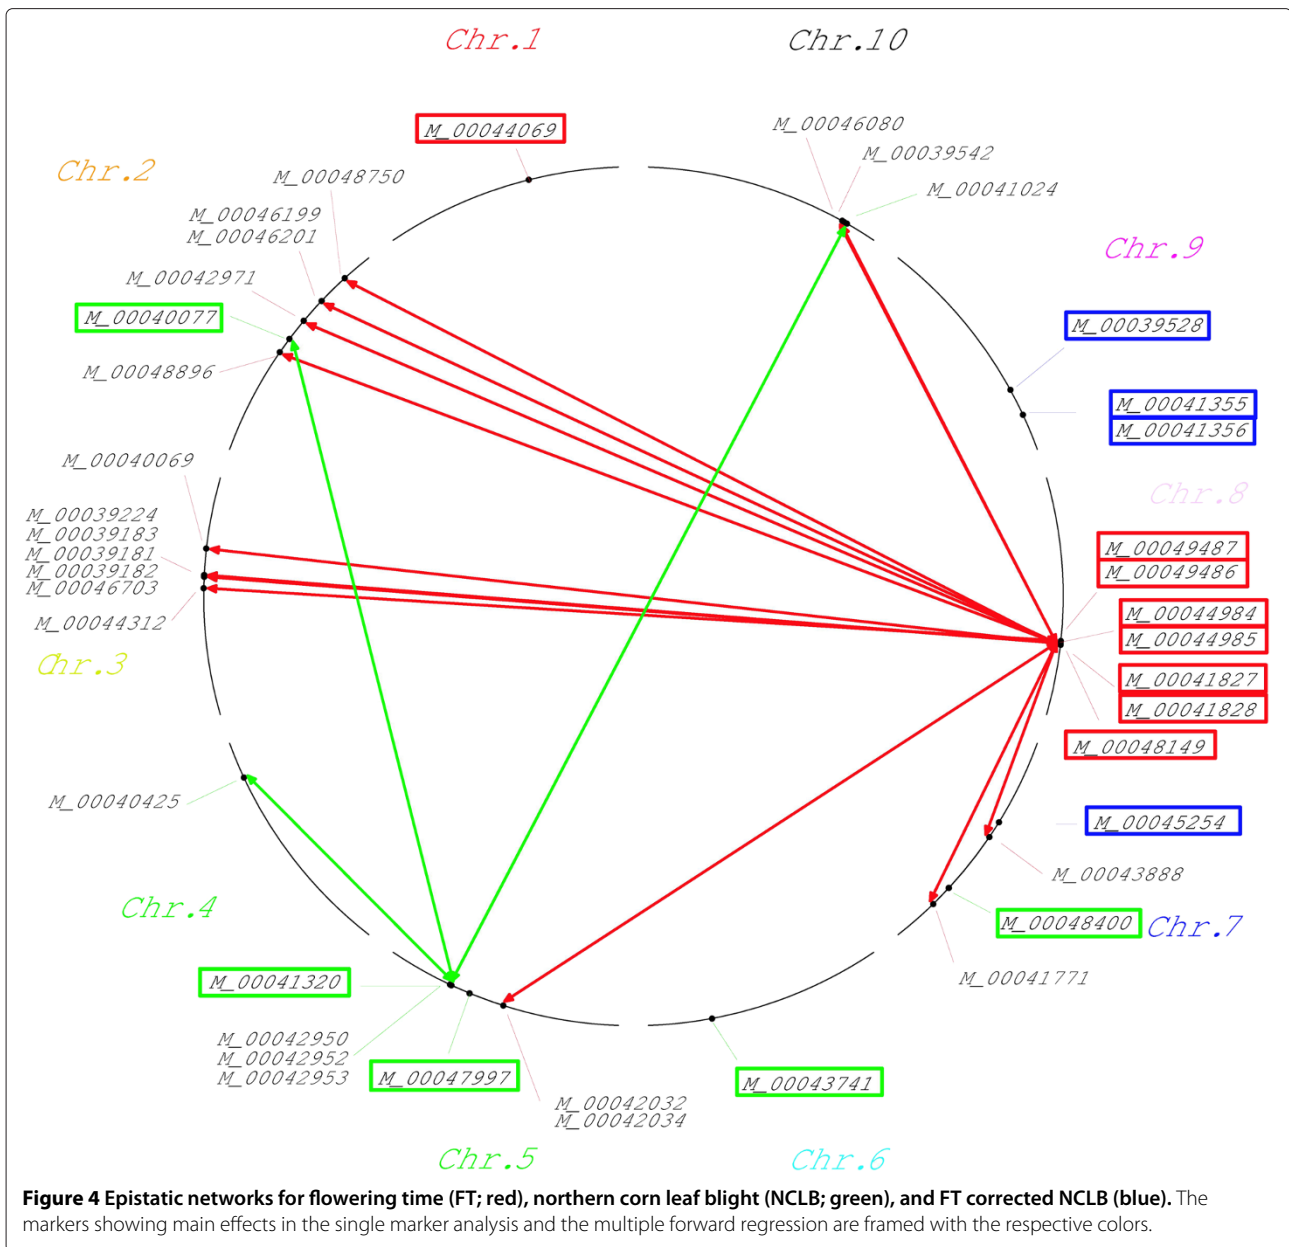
Chr.1

Chr.10

M_00044069

M_00046080

M_00039542

M_00041024

Chr.2

M_00048750

M_00046199
M_00046201

M_00042971

M_00040077

M_00048896

Chr.9

M_00039528

M_00041355
M_00041356

M_00040069

M_00039224
M_00039183
M_00039181
M_00039182
M_00046703

M_00044312

Chr.3

Chr.8

M_00049487
M_00049486

M_00044984
M_00044985

M_00041827
M_00041828

M_00048149

M_00040425

M_00045254

M_00043888

Chr.4

M_00048400

Chr.7

M_00041771

M_00041320

M_00042950
M_00042952
M_00042953

M_00047997

M_00043741

M_00042032
M_00042034

Chr.5

Chr.6

**Figure 4 Epistatic networks for flowering time (FT; red), northern corn leaf blight (NCLB; green), and FT corrected NCLB (blue).** The markers showing main effects in the single marker analysis and the multiple forward regression are framed with the respective colors.